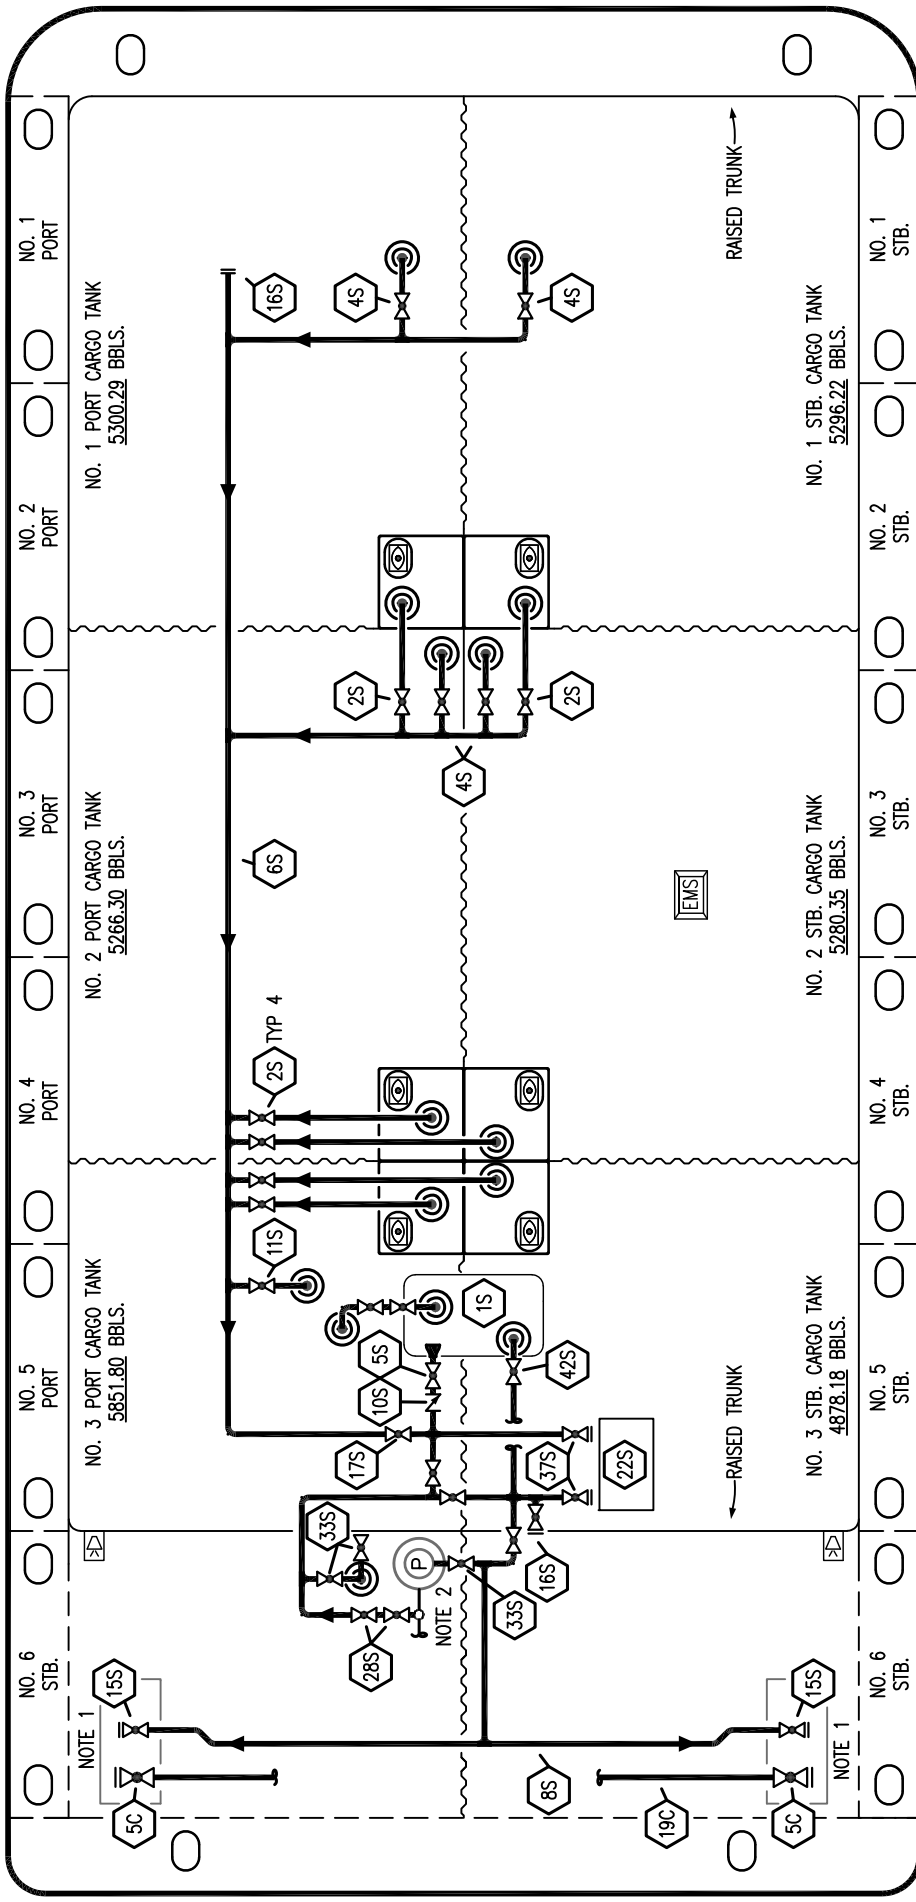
NO. 1 PORT
NO. 2 PORT
NO. 3 PORT
NO. 4 PORT
NO. 5 PORT
NO. 6 STB.

NO. 1 PORT CARGO TANK
5300.29 BBLS.

NO. 2 PORT CARGO TANK
5266.30 BBLS.

NO. 3 PORT CARGO TANK
5851.80 BBLS.

16S
4S
4S
2S
2S
4S
6S
2S TYP 4
11S
1S
5S
10S
42S
17S
37S
22S
33S
P
NOTE 2
33S
16S
28S
15S
NOTE 1
5C
8S
19C
15S
NOTE 1
5C
EMS

RAISED TRUNK
RAISED TRUNK

NO. 1 STB. CARGO TANK
5296.22 BBLS.

NO. 2 STB. CARGO TANK
5280.35 BBLS.

NO. 3 STB. CARGO TANK
4878.18 BBLS.

NO. 1 STB.
NO. 2 STB.
NO. 3 STB.
NO. 4 STB.
NO. 5 STB.
NO. 6 STB.